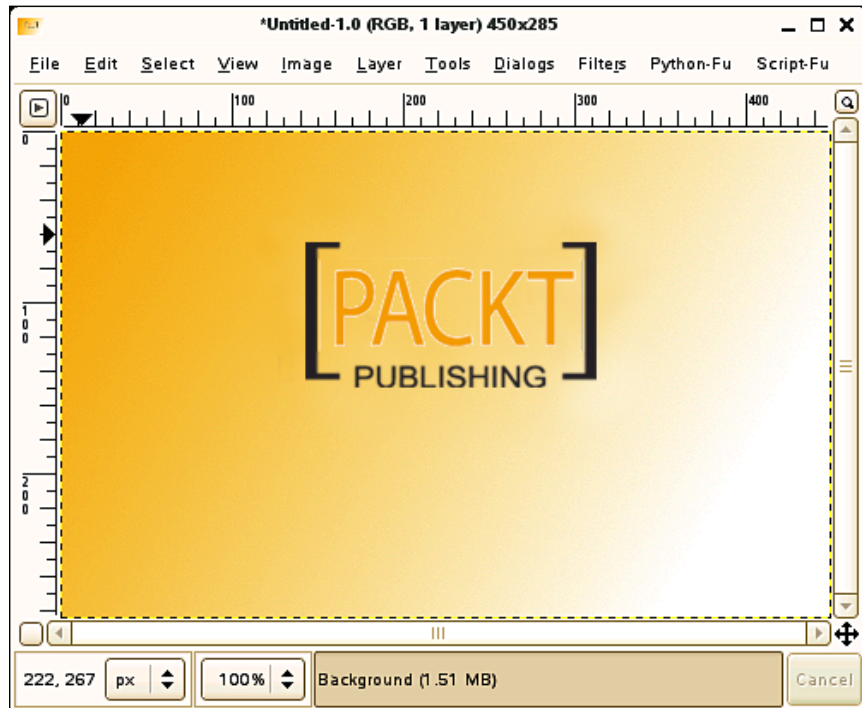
*Untitled-1.0 (RGB, 1 layer) 450x285

File Edit Select View Image Layer Tools Dialogs Filters Python-Fu Script-Fu

0 100 200 300 400

0

100

200

[PACKT] PUBLISHING

222, 267 px 100% Background (1.51 MB) Cancel